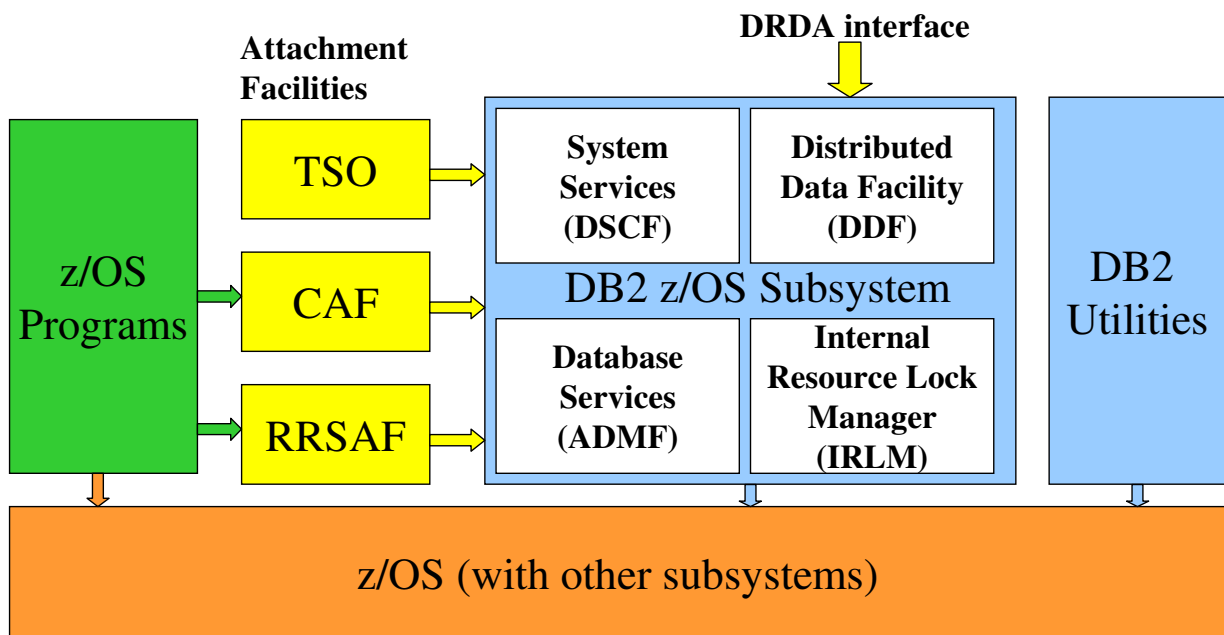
DRDA interface

Attachment Facilities

z/OS Programs

TSO

CAF

RRSAF

System Services (DSCF)

Distributed Data Facility (DDF)

DB2 z/OS Subsystem

Database Services (ADMF)

Internal Resource Lock Manager (IRLM)

DB2 Utilities

z/OS (with other subsystems)